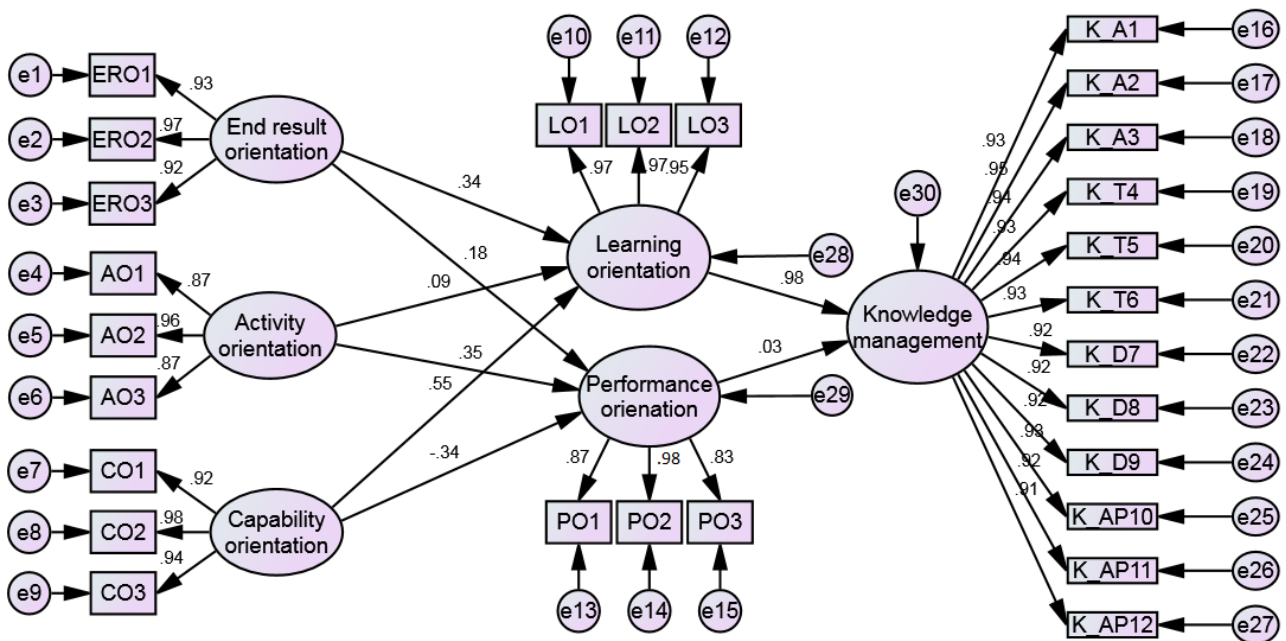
e1 ERO1 .93
e2 ERO2 .97
e3 ERO3 .92
End result orientation

e4 AO1 .87
e5 AO2 .96
e6 AO3 .87
Activity orientation

e7 CO1 .92
e8 CO2 .98
e9 CO3 .94
Capability orientation

e10 e11 e12
LO1 LO2 LO3
.97 .97 .95
Learning orientation
e28

.34
.18
.09
.35
.55
-.34

Performance orienation
e29
.87 .98 .83
PO1 PO2 PO3
e13 e14 e15

.98
.03

e30
Knowledge management

.93 K_A1 e16
.95 K_A2 e17
.94 K_A3 e18
.93 K_T4 e19
.94 K_T5 e20
.93 K_T6 e21
.92 K_D7 e22
.92 K_D8 e23
.92 K_D9 e24
.93 K_AP10 e25
.92 K_AP11 e26
.91 K_AP12 e27